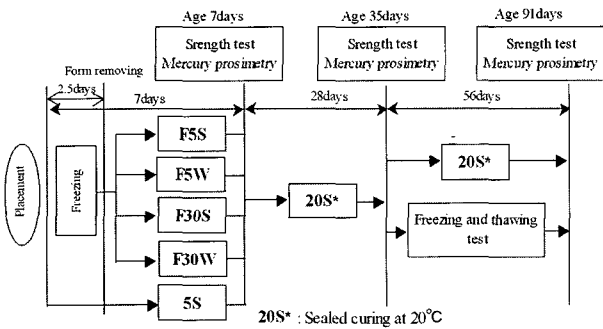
Age 7days

Srength test
Mercury prosimetry

Age 35days

Srength test
Mercury prosimetry

Age 91days

Srength test
Mercury prosimetry

Form removing

2.5days

7days

28days

56days

Placement

Freezing

F5S

F5W

F30S

F30W

5S

20S*

20S*

Freezing and thawing test

20S* : Sealed curing at 20°C